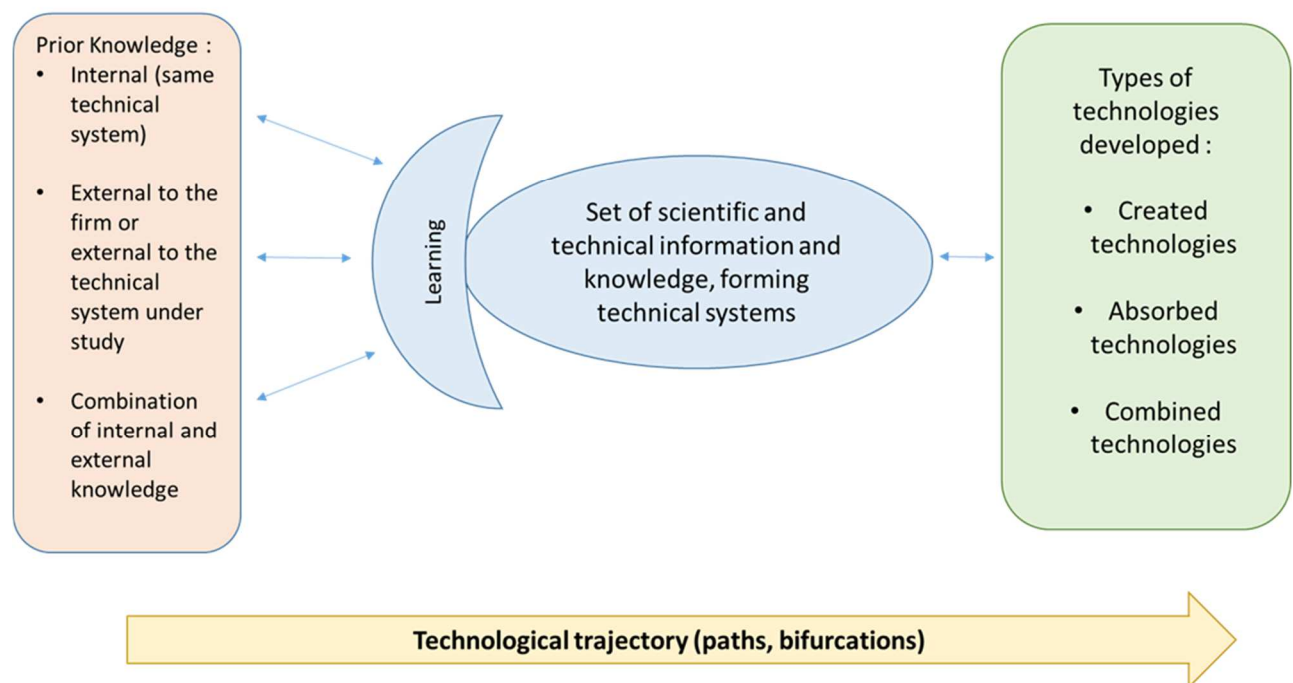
Prior Knowledge :
- Internal (same technical system)
- External to the firm or external to the technical system under study
- Combination of internal and external knowledge

Learning

Set of scientific and technical information and knowledge, forming technical systems

Types of technologies developed :
- Created technologies
- Absorbed technologies
- Combined technologies

Technological trajectory (paths, bifurcations)